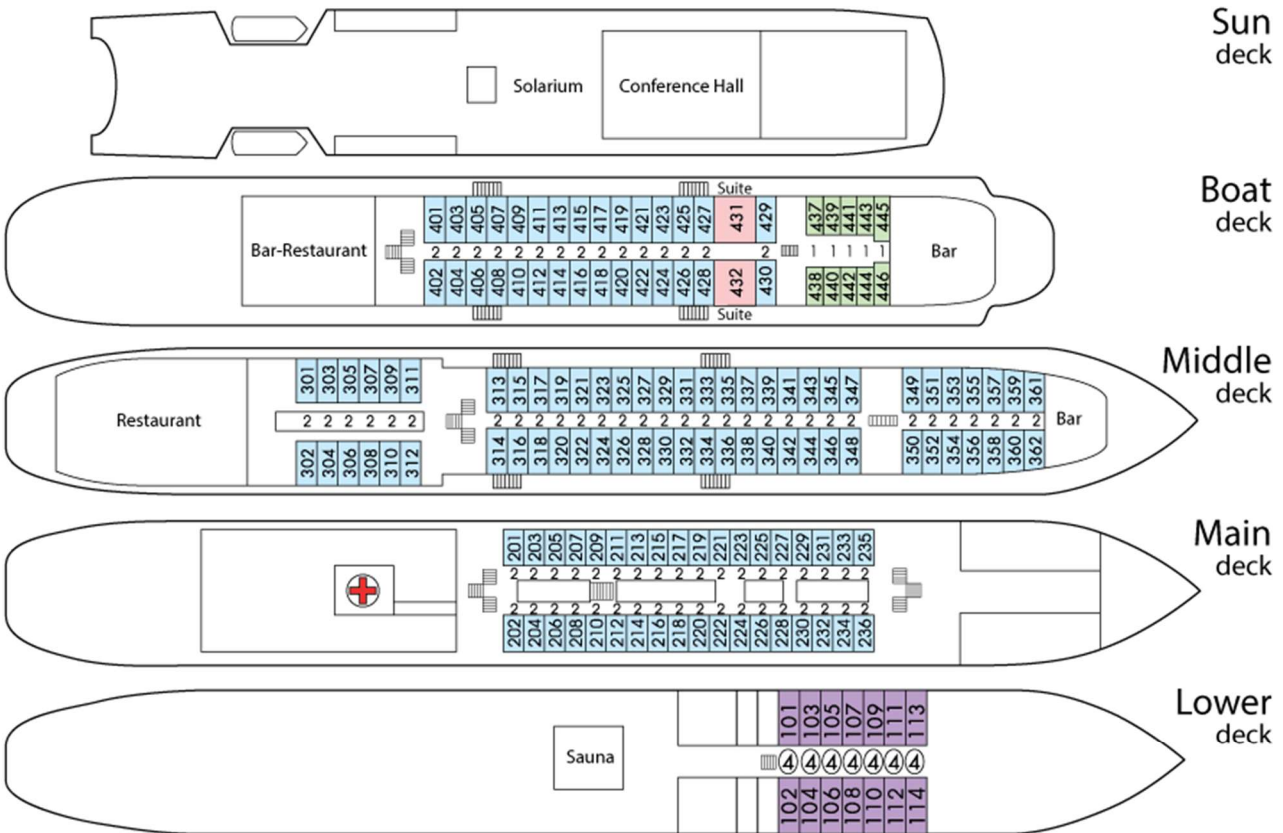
Sun deck

Solarium

Conference Hall

Boat deck

Suite

Bar-Restaurant

401 403 405 407 409 411 413 415 417 419 421 423 425 427 431 429

2 2 2 2 2 2 2 2 2 2 2 2 2 2 2

402 404 406 408 410 412 414 416 418 420 422 424 426 428 432 430

Suite

437 439 441 443 445

1 1 1 1 1

438 440 442 444 446

Bar

Middle deck

Restaurant

301 303 305 307 309 311

2 2 2 2 2 2

302 304 306 308 310 312

313 315 317 319 321 323 325 327 329 331 333 335 337 339 341 343 345 347

2 2 2 2 2 2 2 2 2 2 2 2 2 2 2 2 2 2

314 316 318 320 322 324 326 328 330 332 334 336 338 340 342 344 346 348

349 351 353 355 357 359 361

2 2 2 2 2 2 2

350 352 354 356 358 360 362

Bar

Main deck

201 203 205 207 209 211 213 215 217 219 221 223 225 227 229 231 233 235

2 2 2 2 2 2 2 2 2 2 2 2 2 2 2 2 2 2

2 2 2 2 2 2 2 2 2 2 2 2 2 2 2 2 2 2

202 204 206 208 210 212 214 216 218 220 222 224 226 228 230 232 234 236

Lower deck

Sauna

101 103 105 107 109 111 113

4 4 4 4 4 4 4

102 104 106 108 110 112 114